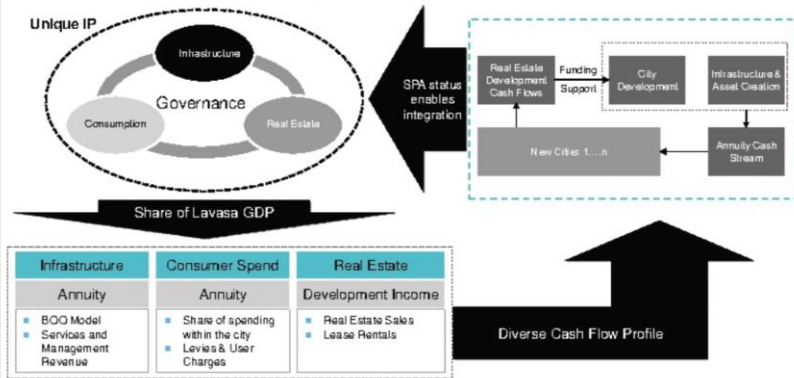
Unique IP

Infrastructure

Governance

Consumption

Real Estate

SPA status enables integration

Real Estate Development Cash Flows

Funding Support

City Development

Infrastructure & Asset Creation

New Cities 1.....n

Annuity Cash Stream

Share of Lavasa GDP

| Infrastructure | Consumer Spend | Real Estate |
|---|---|---|
| Annuity | Annuity | Development Income |
| BOO Model<br>Services and Management Revenue | Share of spending within the city<br>Levies & User Charges | Real Estate Sales<br>Lease Rentals |

Diverse Cash Flow Profile